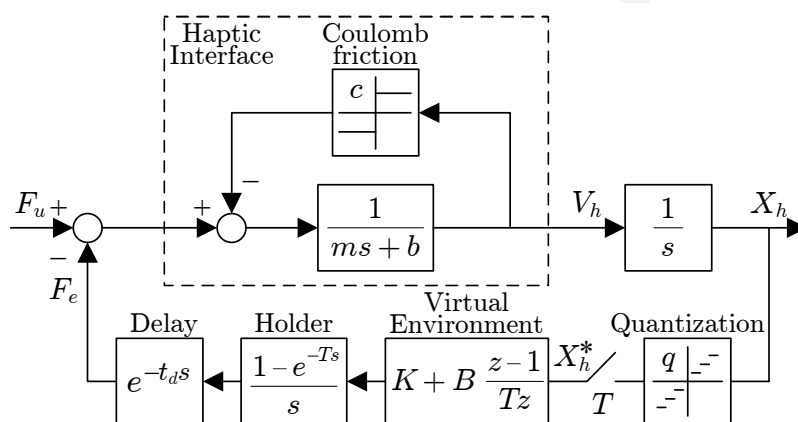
Haptic Interface

Coulomb friction

$c$

$-$

$F_u$ $+$

$-$

$F_e$

$+$

$\frac{1}{ms+b}$

$V_h$

$\frac{1}{s}$

$X_h$

Delay

$e^{-t_d s}$

Holder

$\frac{1-e^{-Ts}}{s}$

Virtual Environment

$K+B\,\frac{z-1}{Tz}$

$X_h^*$

$T$

Quantization

$q$